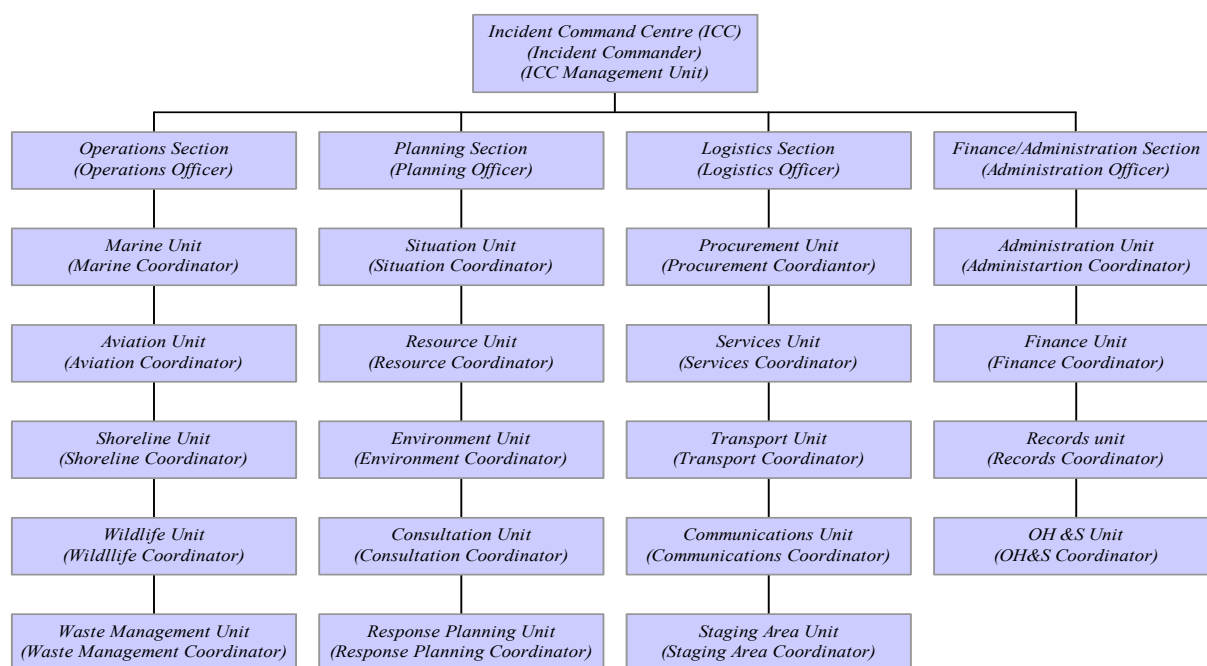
Incident Command Centre (ICC)
(Incident Commander)
(ICC Management Unit)

Operations Section
(Operations Officer)

Marine Unit
(Marine Coordinator)

Aviation Unit
(Aviation Coordinator)

Shoreline Unit
(Shoreline Coordinator)

Wildlife Unit
(Wildllife Coordinator)

Waste Management Unit
(Waste Management Coordinator)

Planning Section
(Planning Officer)

Situation Unit
(Situation Coordinator)

Resource Unit
(Resource Coordinator)

Environment Unit
(Environment Coordinator)

Consultation Unit
(Consultation Coordinator)

Response Planning Unit
(Response Planning Coordinator)

Logistics Section
(Logistics Officer)

Procurement Unit
(Procurement Coordiantor)

Services Unit
(Services Coordinator)

Transport Unit
(Transport Coordinator)

Communications Unit
(Communications Coordinator)

Staging Area Unit
(Staging Area Coordinator)

Finance/Administration Section
(Administration Officer)

Administration Unit
(Administartion Coordinator)

Finance Unit
(Finance Coordinator)

Records unit
(Records Coordinator)

OH &S Unit
(OH&S Coordinator)